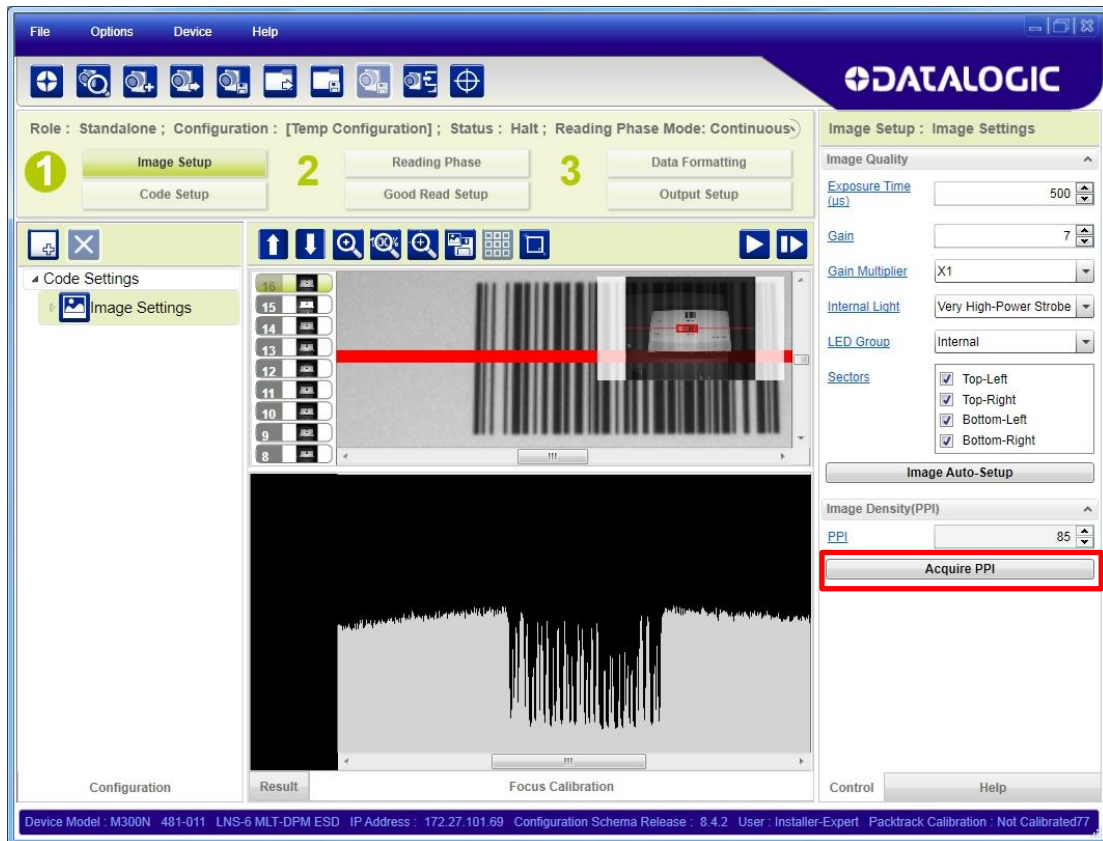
File Options Device Help

DATALOGIC

Role : Standalone ; Configuration : [Temp Configuration] ; Status : Halt ; Reading Phase Mode: Continuous

1 Image Setup
Code Setup

2 Reading Phase
Good Read Setup

3 Data Formatting
Output Setup

Code Settings
Image Settings

16
15
14
13
12
11
10
9
8

Configuration

Result

Focus Calibration

Image Setup : Image Settings

Image Quality

Exposure Time (us) 500

Gain 7

Gain Multiplier X1

Internal Light Very High-Power Strobe

LED Group Internal

Sectors
Top-Left
Top-Right
Bottom-Left
Bottom-Right

Image Auto-Setup

Image Density(PPI)

PPI 85

Acquire PPI

Control

Help

Device Model : M300N 481-011 LNS-6 MLT-DPM ESD IP Address : 172.27.101.69 Configuration Schema Release : 8.4.2 User : Installer-Expert Packtrack Calibration : Not Calibrated77